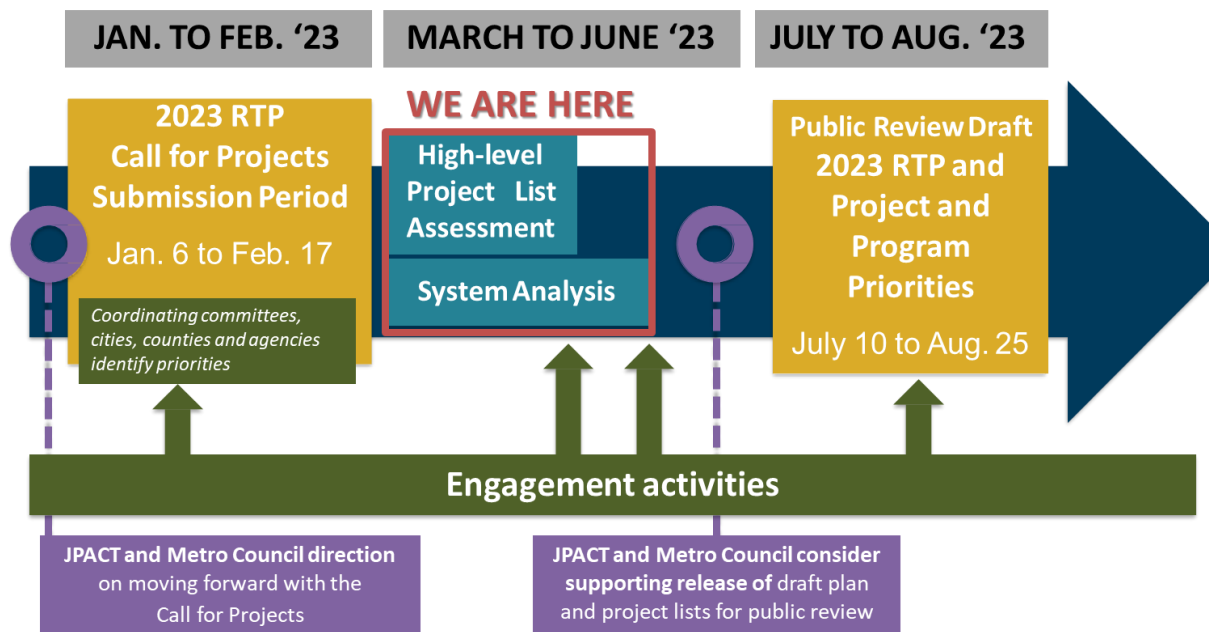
JAN. TO FEB. '23

MARCH TO JUNE '23

JULY TO AUG. '23

2023 RTP Call for Projects Submission Period

Jan. 6 to Feb. 17

Coordinating committees, cities, counties and agencies identify priorities

WE ARE HERE

High-level Project List Assessment

System Analysis

Public Review Draft 2023 RTP and Project and Program Priorities

July 10 to Aug. 25

Engagement activities

JPACT and Metro Council direction on moving forward with the Call for Projects

JPACT and Metro Council consider supporting release of draft plan and project lists for public review